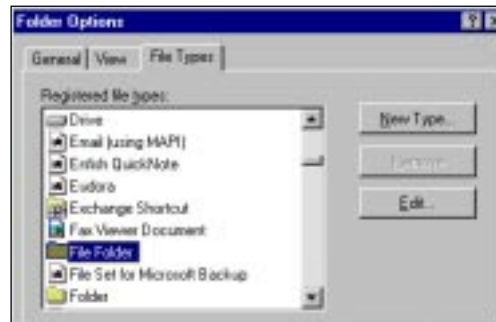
Folder Options

General | View | File Types

Registered file types:

Drive
Email (using MAPI)
Enfish QuickNote
Eudora
Exchange Shortcut
Fax Viewer Document
File Folder
File Set for Microsoft Backup
Folder

New Type...

Remove

Edit...